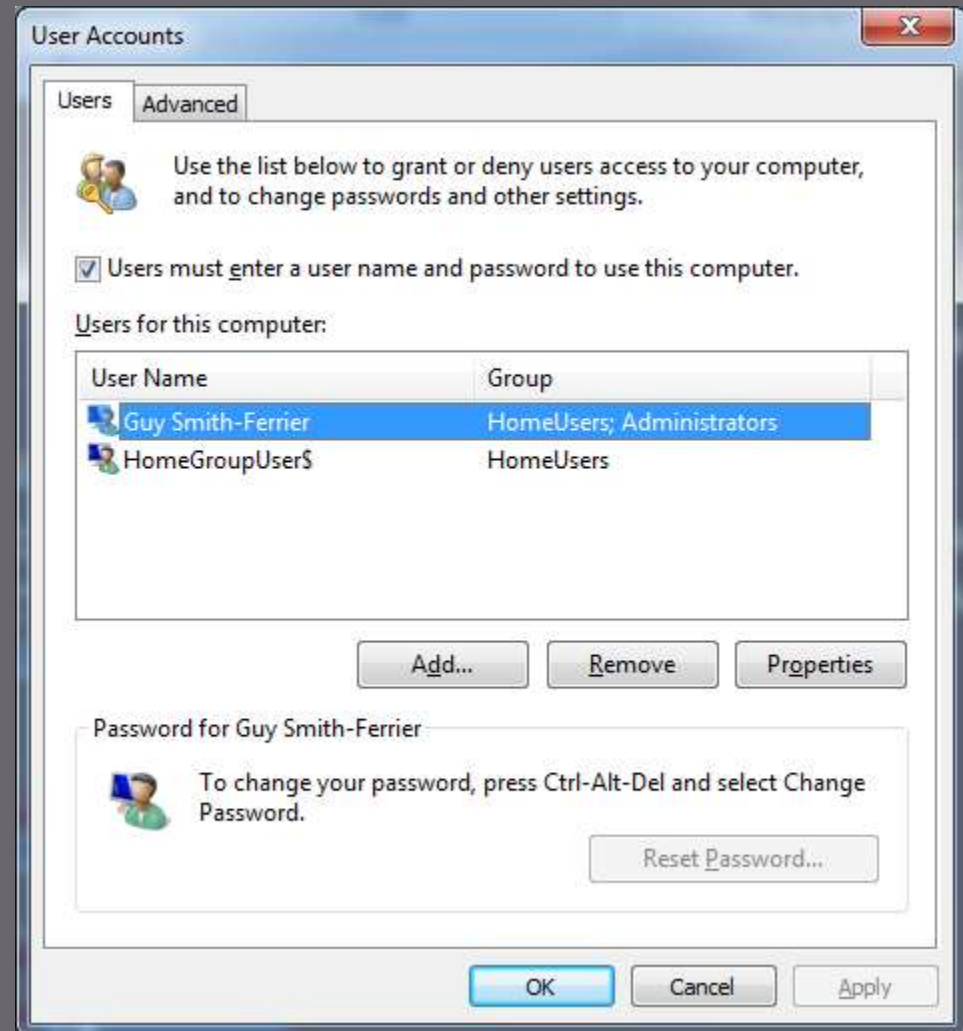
User Accounts

Users Advanced

Use the list below to grant or deny users access to your computer, and to change passwords and other settings.

Users must enter a user name and password to use this computer.

Users for this computer:

| User Name | Group |
|---|---|
| Guy Smith-Ferrier | HomeUsers; Administrators |
| HomeGroupUser$ | HomeUsers |

Add... Remove Properties

Password for Guy Smith-Ferrier

To change your password, press Ctrl-Alt-Del and select Change Password.

Reset Password...

OK Cancel Apply